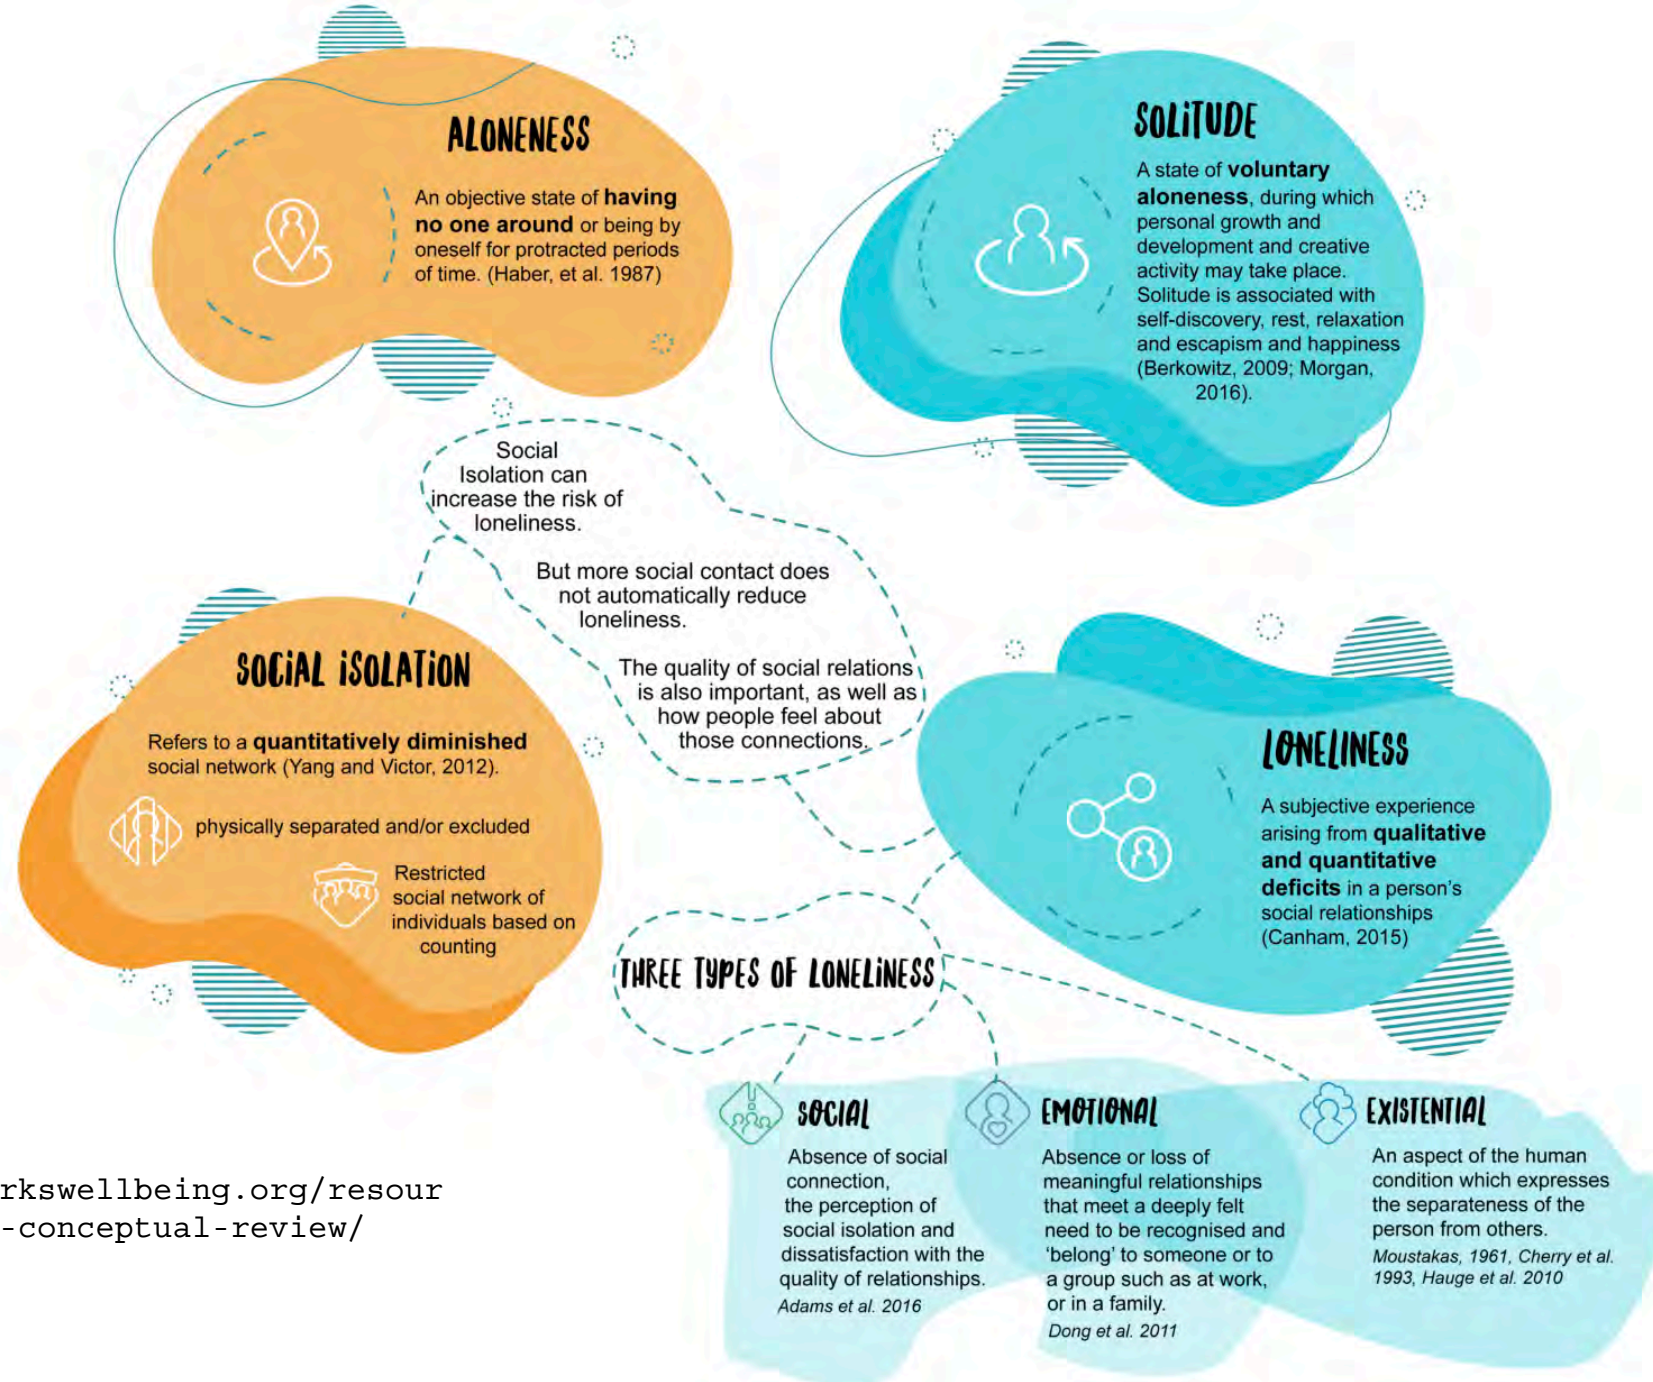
ALONENESS

An objective state of **having no one around** or being by oneself for protracted periods of time. (Haber, et al. 1987)

SOLITUDE

A state of **voluntary aloneness**, during which personal growth and development and creative activity may take place. Solitude is associated with self-discovery, rest, relaxation and escapism and happiness (Berkowitz, 2009; Morgan, 2016).

Social Isolation can increase the risk of loneliness.

But more social contact does not automatically reduce loneliness.

The quality of social relations is also important, as well as how people feel about those connections.

SOCIAL ISOLATION

Refers to a **quantitatively diminished** social network (Yang and Victor, 2012).

physically separated and/or excluded

Restricted social network of individuals based on counting

LONELINESS

A subjective experience arising from **qualitative and quantitative deficits** in a person's social relationships (Canham, 2015)

THREE TYPES OF LONELINESS

SOCIAL

Absence of social connection, the perception of social isolation and dissatisfaction with the quality of relationships.
*Adams et al. 2016*

EMOTIONAL

Absence or loss of meaningful relationships that meet a deeply felt need to be recognised and 'belong' to someone or to a group such as at work, or in a family.
*Dong et al. 2011*

EXISTENTIAL

An aspect of the human condition which expresses the separateness of the person from others.
*Moustakas, 1961, Cherry et al. 1993, Hauge et al. 2010*

rkswellbeing.org/resour
-conceptual-review/